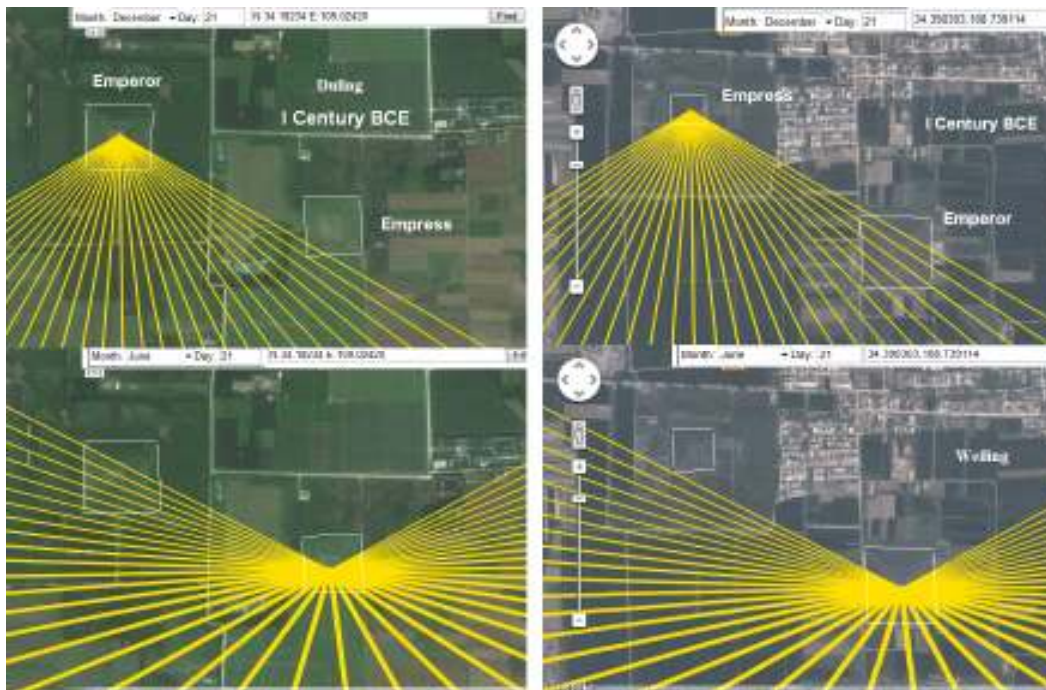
Month: December Day: 21 N 34.18234 E 108.02428 Find

Emperor

Duling

I Century BCE

Empress

Month: June Day: 21 N 34.18234 E 108.02428

Month: December Day: 21 34.390303, 108.739114

Empress

I Century BCE

Emperor

Month: June Day: 21 34.390303, 108.739114

Weiling